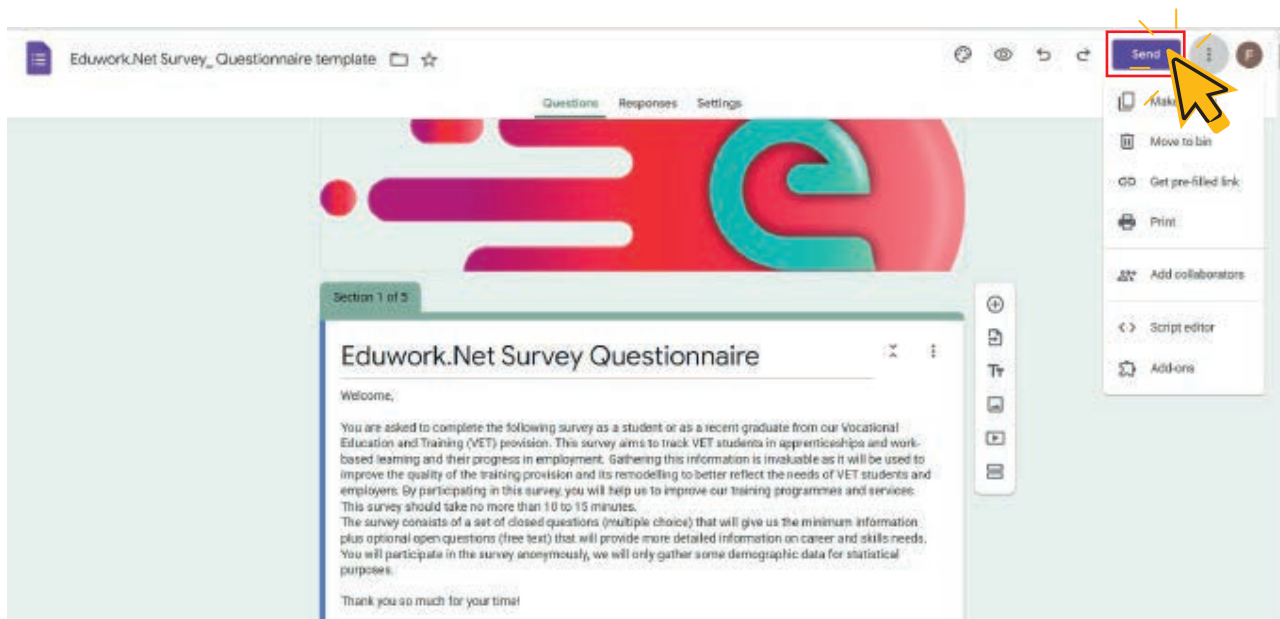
Eduwork.Net Survey_ Questionnaire template

Send

Questions Responses Settings

Make

Move to bin

Get pre-filled link

Print

Add collaborators

Script editor

Add-ons

Section 1 of 5

Eduwork.Net Survey Questionnaire

Welcome,

You are asked to complete the following survey as a student or as a recent graduate from our Vocational Education and Training (VET) provision. This survey aims to track VET students in apprenticeships and work-based learning and their progress in employment. Gathering this information is invaluable as it will be used to improve the quality of the training provision and its remodelling to better reflect the needs of VET students and employers. By participating in this survey, you will help us to improve our training programmes and services. This survey should take no more than 10 to 15 minutes.
The survey consists of a set of closed questions (multiple choice) that will give us the minimum information plus optional open questions (free text) that will provide more detailed information on career and skills needs. You will participate in the survey anonymously, we will only gather some demographic data for statistical purposes.

Thank you so much for your time!